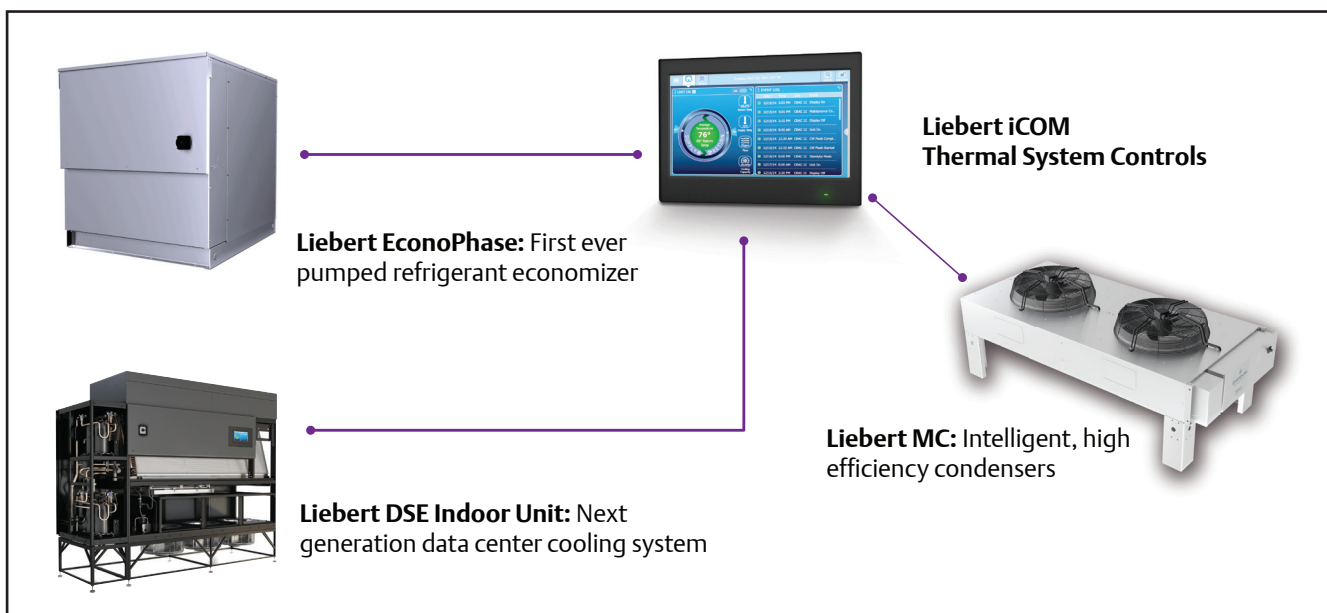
Liebert iCOM
Thermal System Controls

Liebert EconoPhase: First ever pumped refrigerant economizer

Liebert MC: Intelligent, high efficiency condensers

Liebert DSE Indoor Unit: Next generation data center cooling system